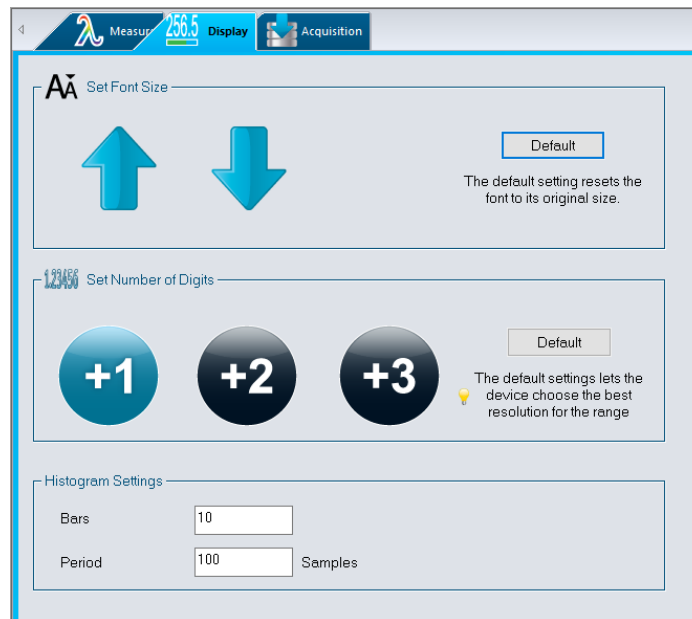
Measur 256.5 Display Acquisition

AĂ Set Font Size

Default

The default setting resets the font to its original size.

123456 Set Number of Digits

+1 +2 +3

Default

The default settings lets the device choose the best resolution for the range

Histogram Settings

Bars 10

Period 100 Samples